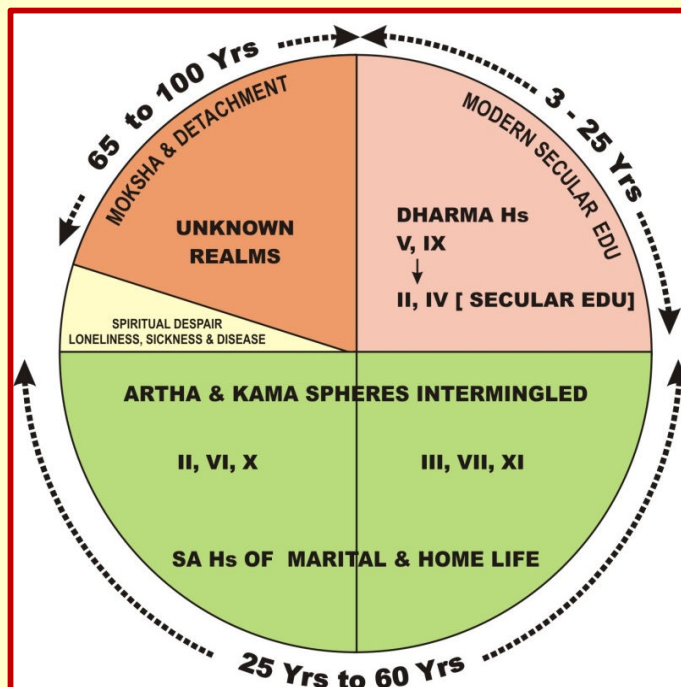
65 to 100 Yrs

3 - 25 Yrs

MOKSHA & DETACHMENT

UNKNOWN REALMS

MODERN SECULAR EDU

DHARMA Hs
V, IX
↓
II, IV [ SECULAR EDU]

SPIRITUAL DESPAIR
LONELINESS, SICKNESS & DISEASE

ARTHA & KAMA SPHERES INTERMINGLED

II, VI, X

III, VII, XI

SA Hs OF MARITAL & HOME LIFE

25 Yrs to 60 Yrs